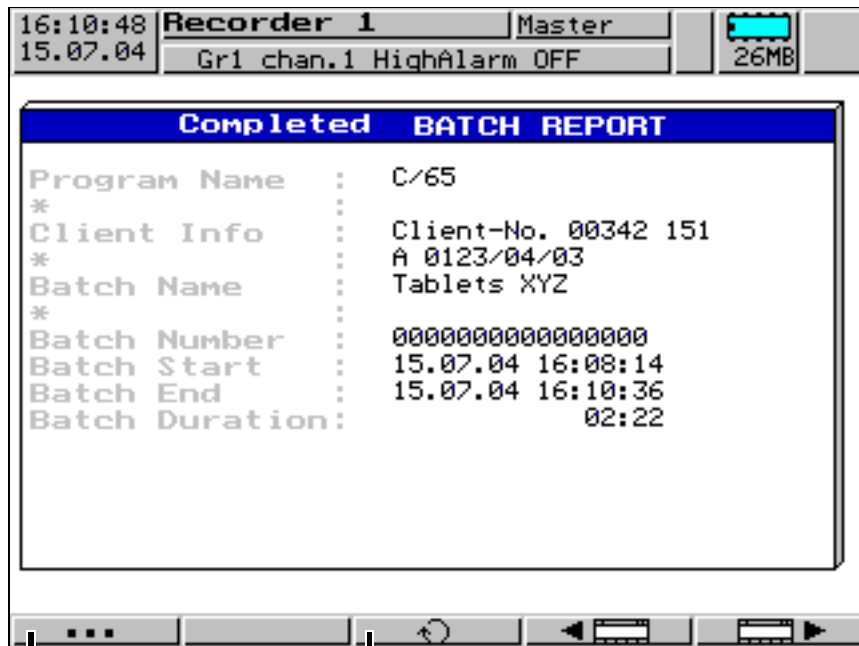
16:10:48 Recorder 1 Master
15.07.04 Gr1 chan.1 HighAlarm OFF 26MB

Completed BATCH REPORT

Program Name : C/65
* :
Client Info : Client-No. 00342 151
* : A 0123/04/03
Batch Name : Tablets XYZ
* :
Batch Number : 0000000000000000
Batch Start : 15.07.04 16:08:14
Batch End : 15.07.04 16:10:36
Batch Duration: 02:22

...